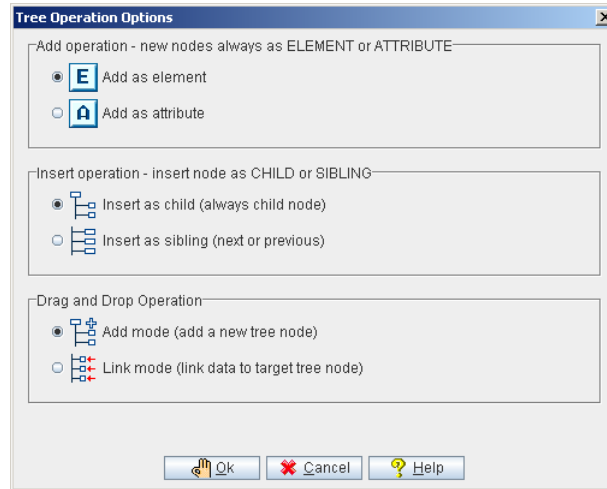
Tree Operation Options

Add operation - new nodes always as ELEMENT or ATTRIBUTE

E Add as element

A Add as attribute

Insert operation - insert node as CHILD or SIBLING

Insert as child (always child node)

Insert as sibling (next or previous)

Drag and Drop Operation

Add mode (add a new tree node)

Link mode (link data to target tree node)

Ok Cancel Help